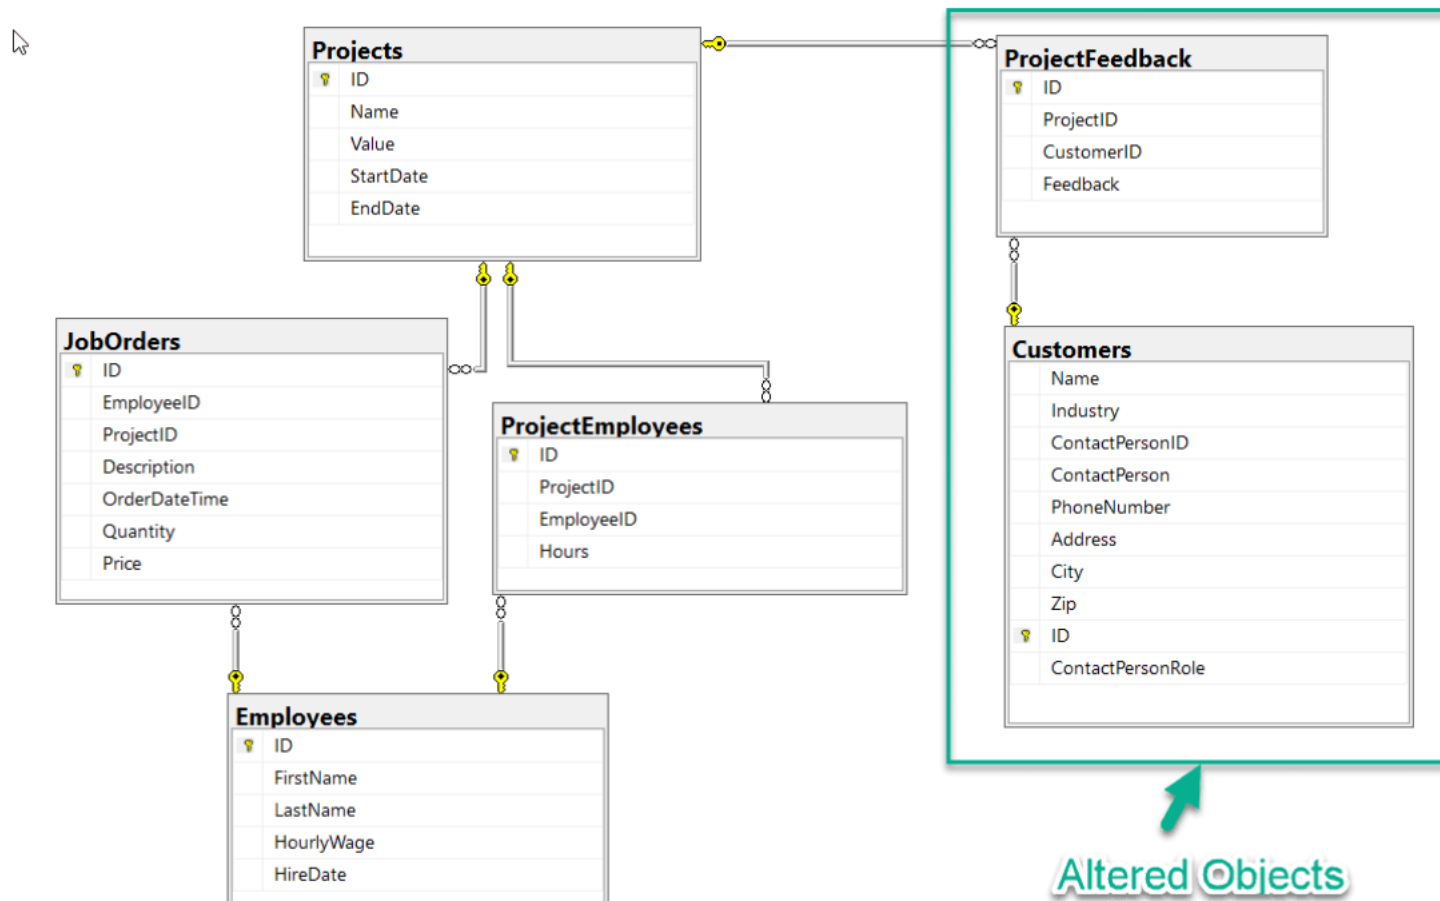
Projects
ID
Name
Value
StartDate
EndDate

ProjectFeedback
ID
ProjectID
CustomerID
Feedback

JobOrders
ID
EmployeeID
ProjectID
Description
OrderDateTime
Quantity
Price

ProjectEmployees
ID
ProjectID
EmployeeID
Hours

Customers
Name
Industry
ContactPersonID
ContactPerson
PhoneNumber
Address
City
Zip
ID
ContactPersonRole

Employees
ID
FirstName
LastName
HourlyWage
HireDate

Altered Objects